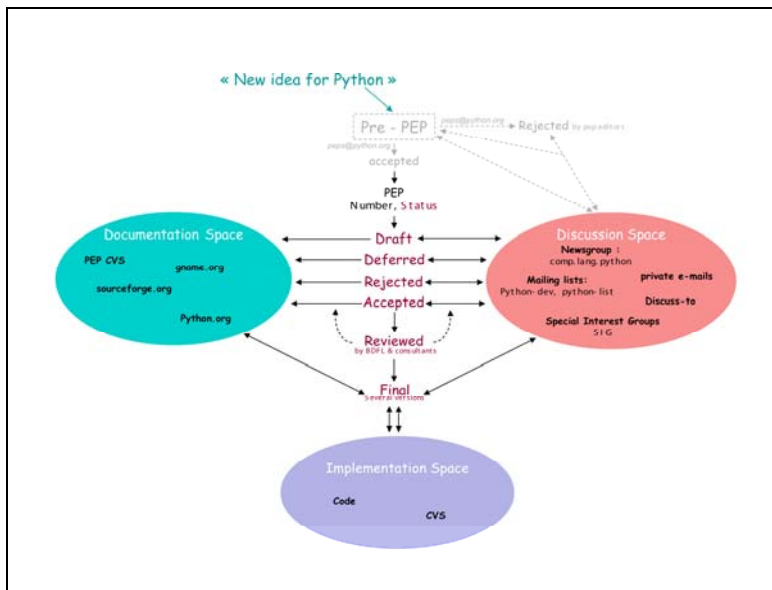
« New idea for Python »

Pre - PEP

peps@python.org

Rejected by pep editors

peps@python.org

accepted

PEP

Number, Status

Documentation Space

PEP CVS

gnome.org

sourceforge.org

Python.org

Draft

Deferred

Rejected

Accepted

Reviewed

by BDFL & consultants

Final

several versions

Discussion Space

Newsgroup :

comp.lang.python

Mailing lists:

Python-dev, python-list

private e-mails

Discuss-to

Special Interest Groups

SIG

Implementation Space

Code

CVS